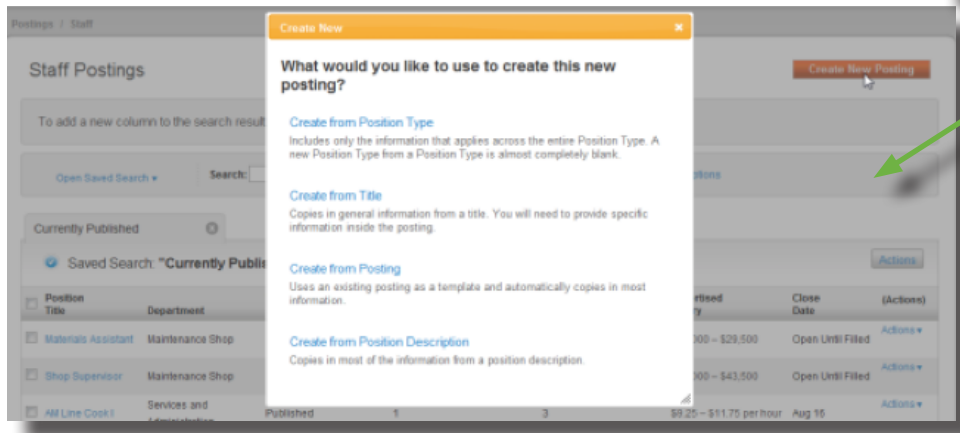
Postings / Staff

Staff Postings

Create New Posting

To add a new column to the search result

Open Saved Search ▾

Search:

otions

Currently Published

Saved Search: "Currently Publis

Actions

| Position Title | Department | | | | Advertised Salary | Close Date | (Actions) |
|---|---|---|---|---|---|---|---|
| Materials Assistant | Maintenance Shop | | | | 000 – $29,500 | Open Until Filled | Actions ▾ |
| Shop Supervisor | Maintenance Shop | | | | 000 – $43,500 | Open Until Filled | Actions ▾ |
| AM Line Cook I | Services and Administration | Published | 1 | 3 | $9.25 – $11.75 per hour | Aug 16 | Actions ▾ |

Create New ×

What would you like to use to create this new posting?

Create from Position Type
Includes only the information that applies across the entire Position Type. A new Position Type from a Position Type is almost completely blank.

Create from Title
Copies in general information from a title. You will need to provide specific information inside the posting.

Create from Posting
Uses an existing posting as a template and automatically copies in most information.

Create from Position Description
Copies in most of the information from a position description.